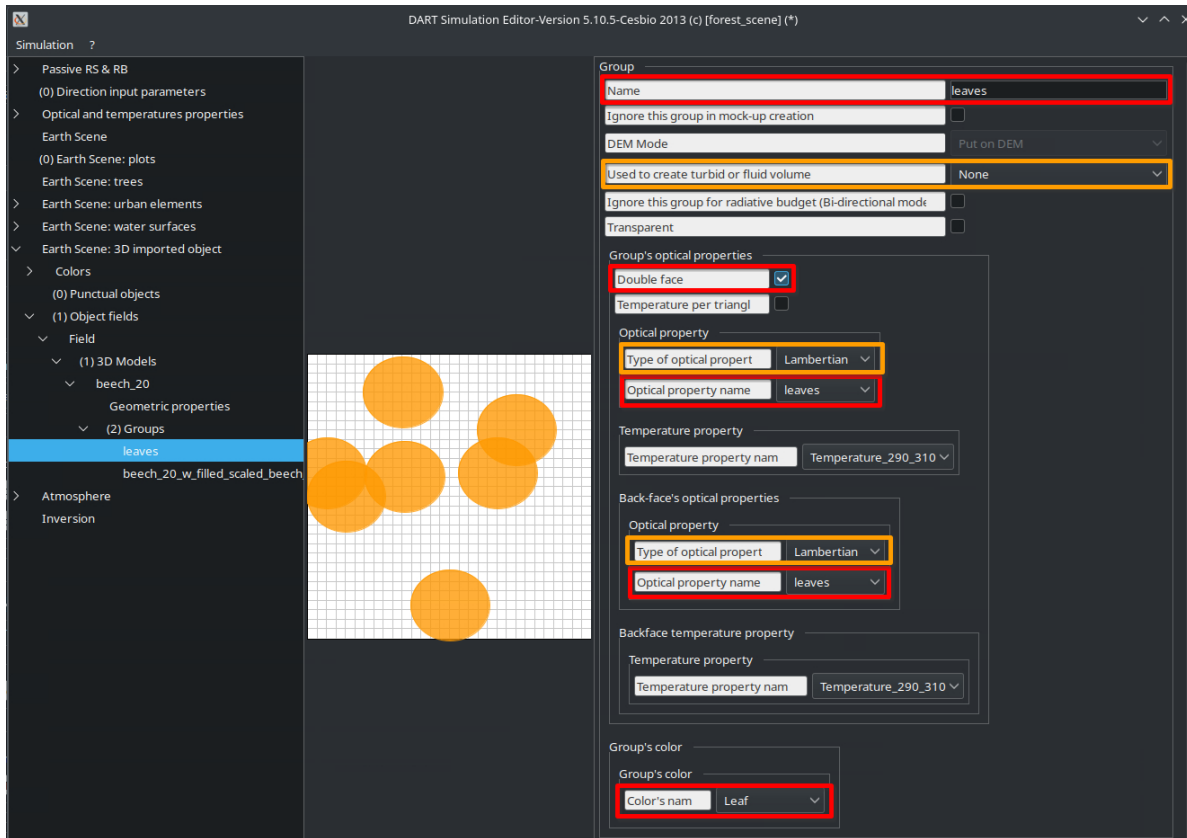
DART Simulation Editor-Version 5.10.5-Cesbio 2013 (c) [forest_scene] (*)

Simulation ?

Passive RS & RB
(0) Direction input parameters
Optical and temperatures properties
Earth Scene
(0) Earth Scene: plots
Earth Scene: trees
Earth Scene: urban elements
Earth Scene: water surfaces
Earth Scene: 3D imported object
Colors
(0) Punctual objects
(1) Object fields
Field
(1) 3D Models
beech_20
Geometric properties
(2) Groups
leaves
beech_20_w_filled_scaled_beech
Atmosphere
Inversion

Group
Name | leaves
Ignore this group in mock-up creation
DEM Mode | Put on DEM
Used to create turbid or fluid volume | None
Ignore this group for radiative budget (Bi-directional mode
Transparent

Group's optical properties
Double face
Temperature per triangl
Optical property
Type of optical propert | Lambertian
Optical property name | leaves
Temperature property
Temperature property nam | Temperature_290_310
Back-face's optical properties
Optical property
Type of optical propert | Lambertian
Optical property name | leaves
Backface temperature property
Temperature property
Temperature property nam | Temperature_290_310

Group's color
Group's color
Color's nam | Leaf